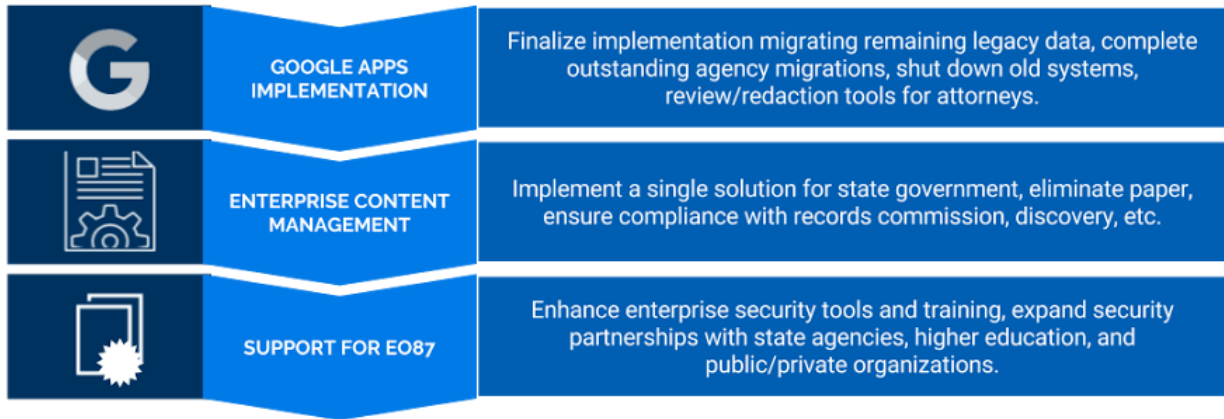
GOOGLE APPS IMPLEMENTATION

Finalize implementation migrating remaining legacy data, complete outstanding agency migrations, shut down old systems, review/redaction tools for attorneys.

ENTERPRISE CONTENT MANAGEMENT

Implement a single solution for state government, eliminate paper, ensure compliance with records commission, discovery, etc.

SUPPORT FOR EO87

Enhance enterprise security tools and training, expand security partnerships with state agencies, higher education, and public/private organizations.